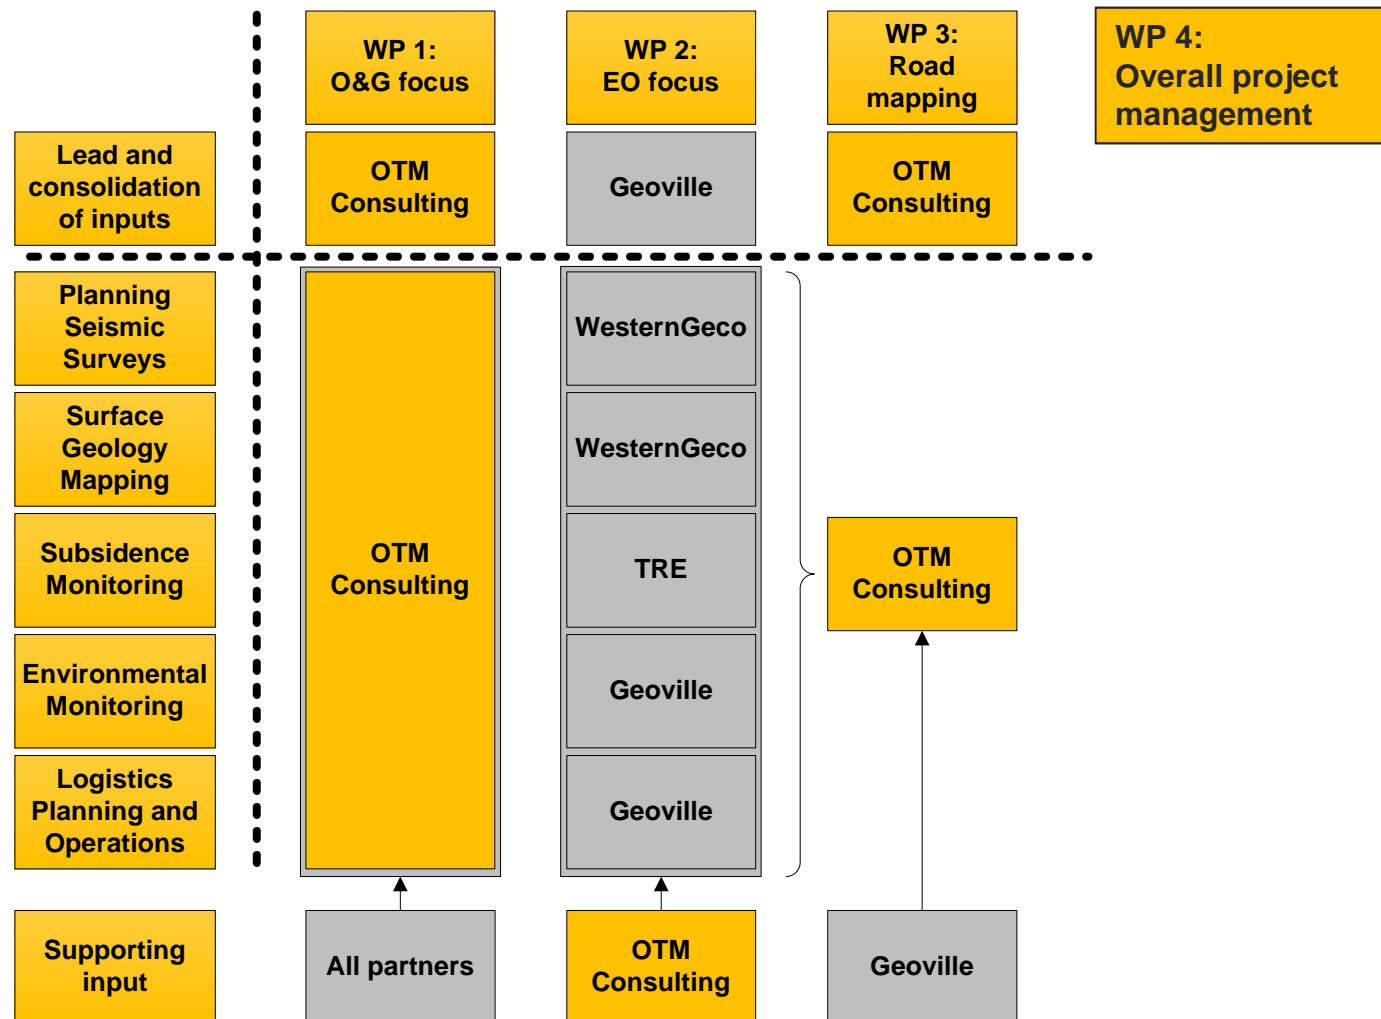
WP 1:
O&G focus

WP 2:
EO focus

WP 3:
Road mapping

WP 4:
Overall project management

Lead and consolidation of inputs

OTM Consulting

Geoville

OTM Consulting

Planning Seismic Surveys

Surface Geology Mapping

Subsidence Monitoring

Environmental Monitoring

Logistics Planning and Operations

OTM Consulting

WesternGeco

WesternGeco

TRE

Geoville

Geoville

OTM Consulting

Supporting input

All partners

OTM Consulting

Geoville